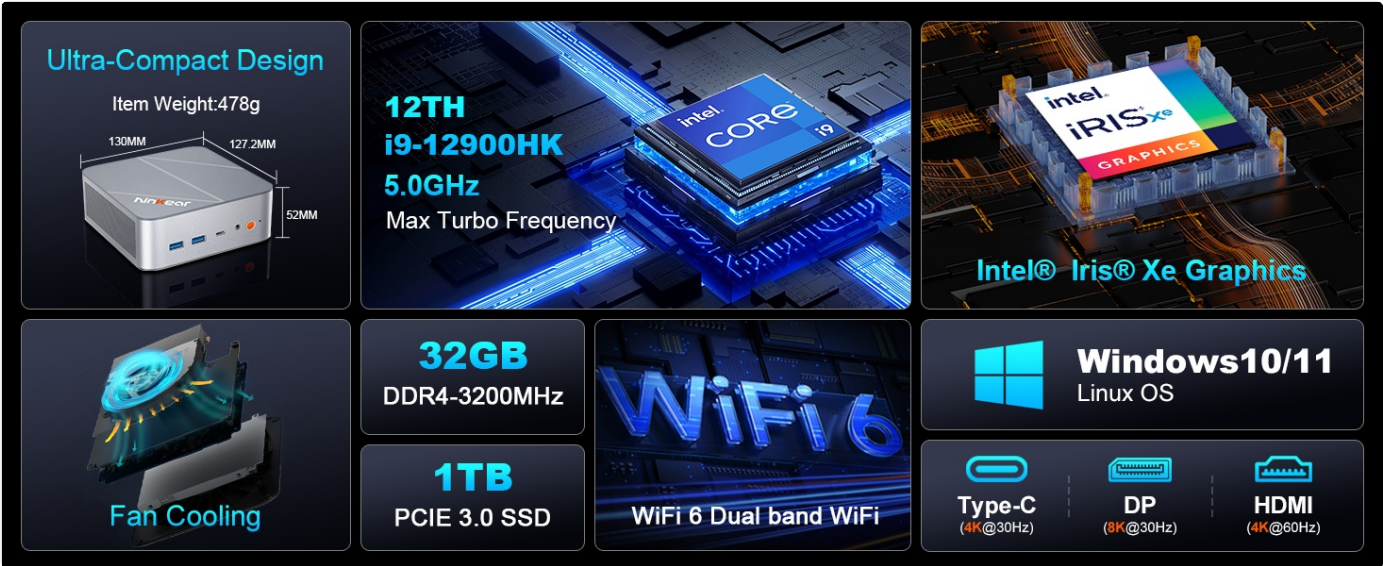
Ultra-Compact Design
Item Weight:478g
130MM
127.2MM
52MM
NiPoGi

12TH
i9-12900HK
5.0GHz
Max Turbo Frequency
intel
CORE
i9

intel
iRIS xe
GRAPHICS
Intel® Iris® Xe Graphics

Fan Cooling

32GB
DDR4-3200MHz

1TB
PCIE 3.0 SSD

WiFi 6
WiFi 6 Dual band WiFi

Windows10/11
Linux OS

Type-C
(4K@30Hz)
DP
(8K@30Hz)
HDMI
(4K@60Hz)